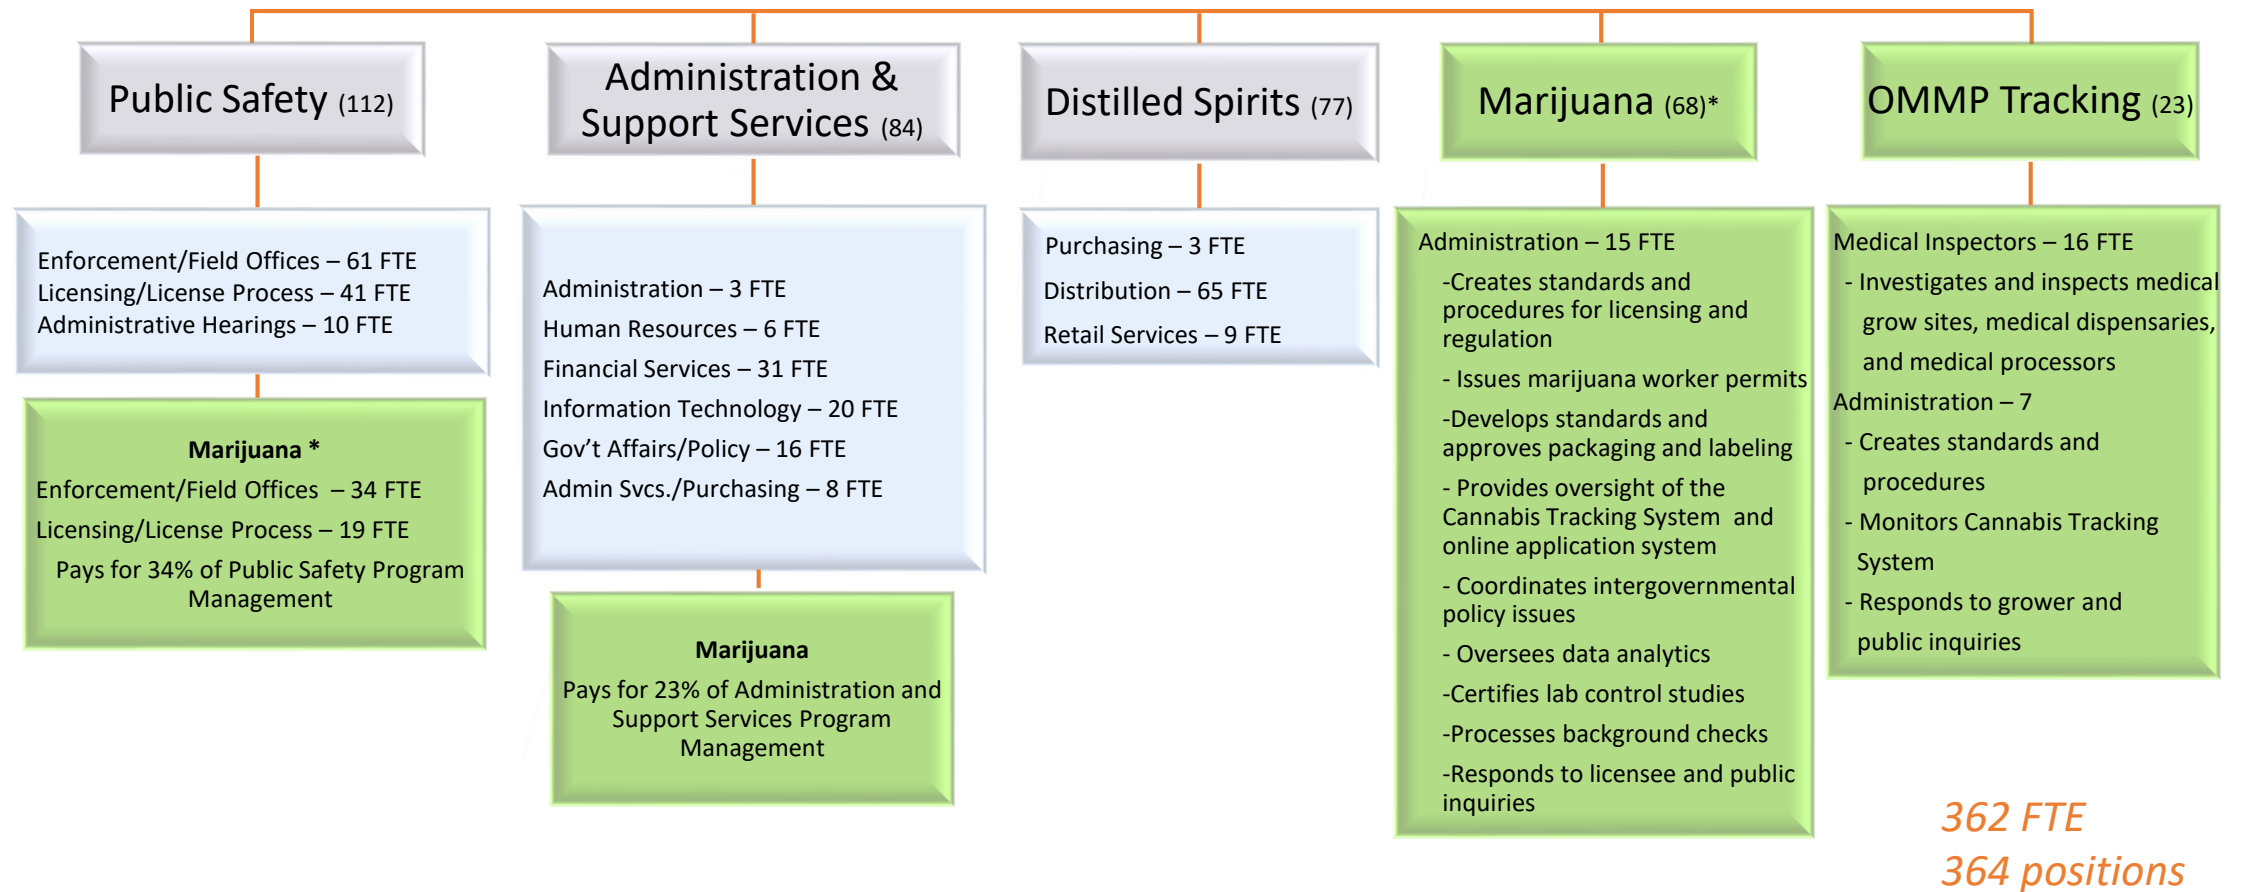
Public Safety (112)

Enforcement/Field Offices – 61 FTE
Licensing/License Process – 41 FTE
Administrative Hearings – 10 FTE

Marijuana *
Enforcement/Field Offices – 34 FTE
Licensing/License Process – 19 FTE
Pays for 34% of Public Safety Program Management

Administration & Support Services (84)

Administration – 3 FTE
Human Resources – 6 FTE
Financial Services – 31 FTE
Information Technology – 20 FTE
Gov't Affairs/Policy – 16 FTE
Admin Svcs./Purchasing – 8 FTE

Marijuana
Pays for 23% of Administration and Support Services Program Management

Distilled Spirits (77)

Purchasing – 3 FTE
Distribution – 65 FTE
Retail Services – 9 FTE

Marijuana (68)*

Administration – 15 FTE
-Creates standards and procedures for licensing and regulation
- Issues marijuana worker permits
-Develops standards and approves packaging and labeling
- Provides oversight of the Cannabis Tracking System and online application system
- Coordinates intergovernmental policy issues
- Oversees data analytics
-Certifies lab control studies
-Processes background checks
-Responds to licensee and public inquiries

OMMP Tracking (23)

Medical Inspectors – 16 FTE
- Investigates and inspects medical grow sites, medical dispensaries, and medical processors
Administration – 7
- Creates standards and procedures
- Monitors Cannabis Tracking System
- Responds to grower and public inquiries

362 FTE
364 positions